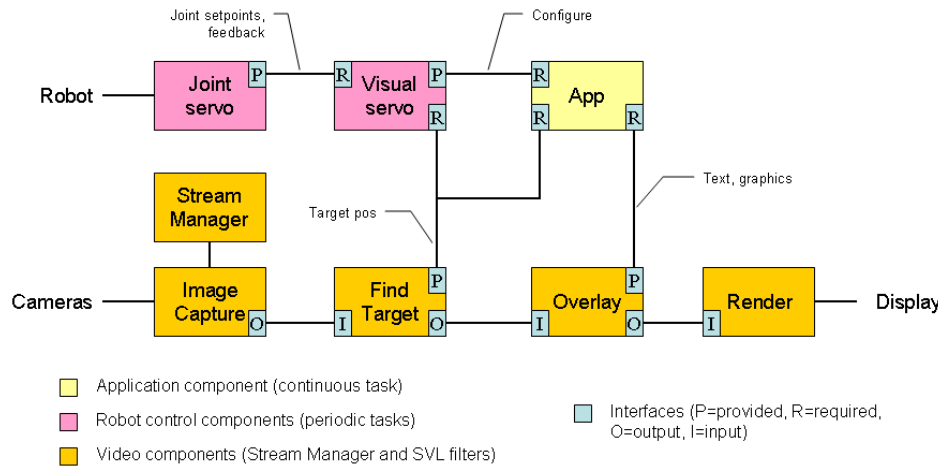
Joint setpoints, feedback

Configure

Robot

Joint servo

P

R

Visual servo

P

R

R

App

R

R

Stream Manager

Text, graphics

Target pos

Cameras

Image Capture

O

P

I

Find Target

O

P

I

Overlay

O

I

Render

Display

Application component (continuous task)

Robot control components (periodic tasks)

Video components (Stream Manager and SVL filters)

Interfaces (P=provided, R=required, O=output, I=input)